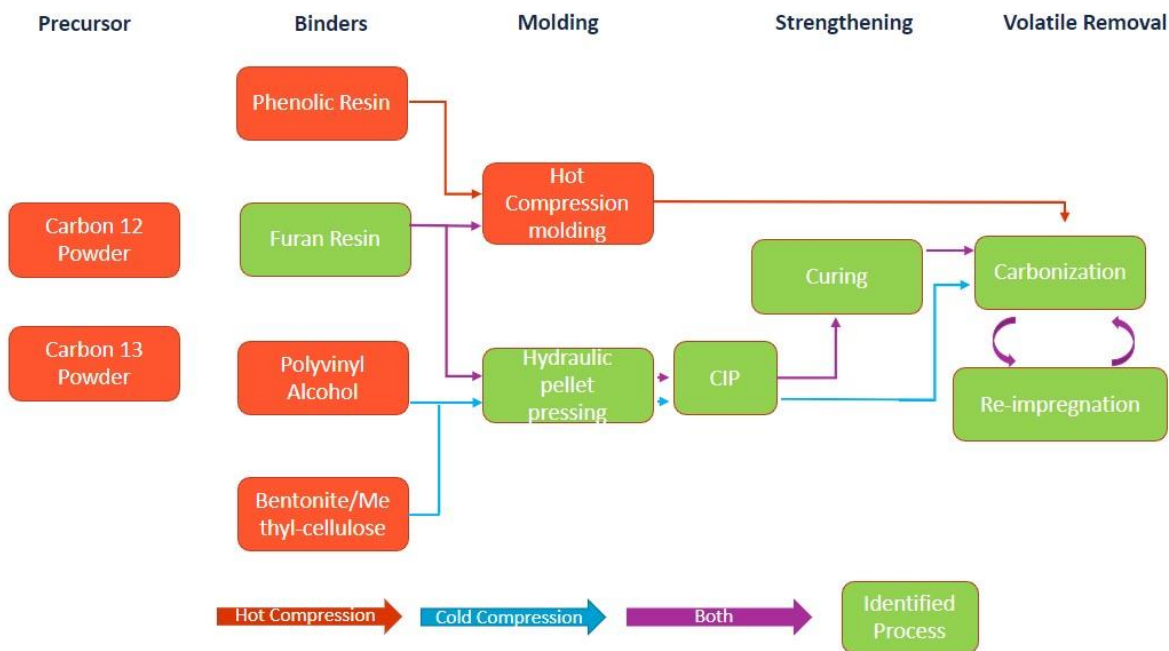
Precursor

Binders

Molding

Strengthening

Volatile Removal

Phenolic Resin

Carbon 12 Powder

Furan Resin

Hot Compression molding

Curing

Carbonization

Carbon 13 Powder

Polyvinyl Alcohol

Hydraulic pellet pressing

CIP

Re-impregnation

Bentonite/Methyl-cellulose

Hot Compression

Cold Compression

Both

Identified Process